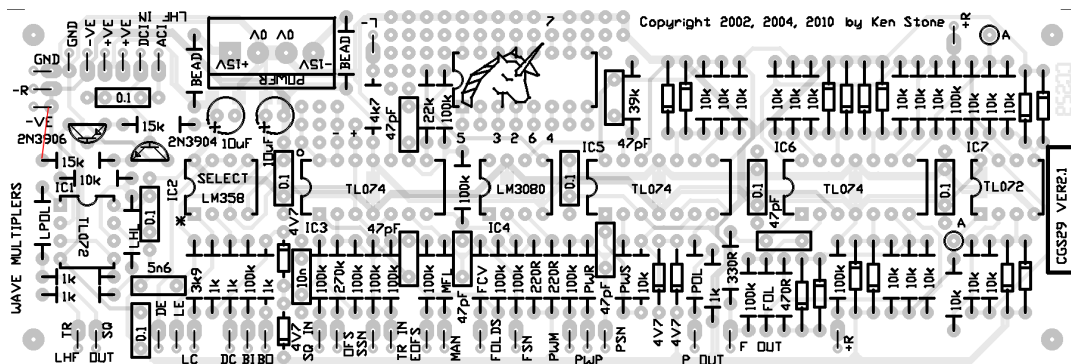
Copyright 2002, 2004, 2010 by Ken Stone
GND
-VE
+VE
+VE
DC IN
AC IN
LHF
GND
-R
-VE
2N3906
0.1
15k
15k
10k
2N3904
10uF
10uF
BEAD
+15V
-15V
POWER
A0 A0
BEAD
4k7
47pF
22k
100k
5
3 2 6 4
39k
47pF
IC5
IC6
IC7
10k
10k
10k
10k
10k
10k
100k
10k
10k
10k
10k
SELECT
LM358
IC2
IC1
LPOL
LTO2
LHL
0.1
0.1
4V7
TL074
100k
LM3080
0.1
TL074
0.1
TL074
0.1
TL072
47pF
A
CGS29 VER2.1
WAVE MULTIPLIERS
IC3
47pF
IC4
1k
1k
5n6
3k9
1k
1k
10k
1k
10n
100k
270k
100k
100k
10k
100k
MFL
47pF
FCV
100k
100k
220R
220R
100k
PWR
47pF
PWS
10k
10k
PDL
1k
330R
10k
FOL
470R
100k
10k
10k
10k
DE
LE
0.1
TR
SQ
LHF OUT
LC
DC BIBO
4V7
SQ IN
OFS
SSN
TR IN
EOFS
MAN
FOLDS
FSN
PWM
PWP
PSN
4V7
4V7
P OUT
F OUT
+R
+R
A